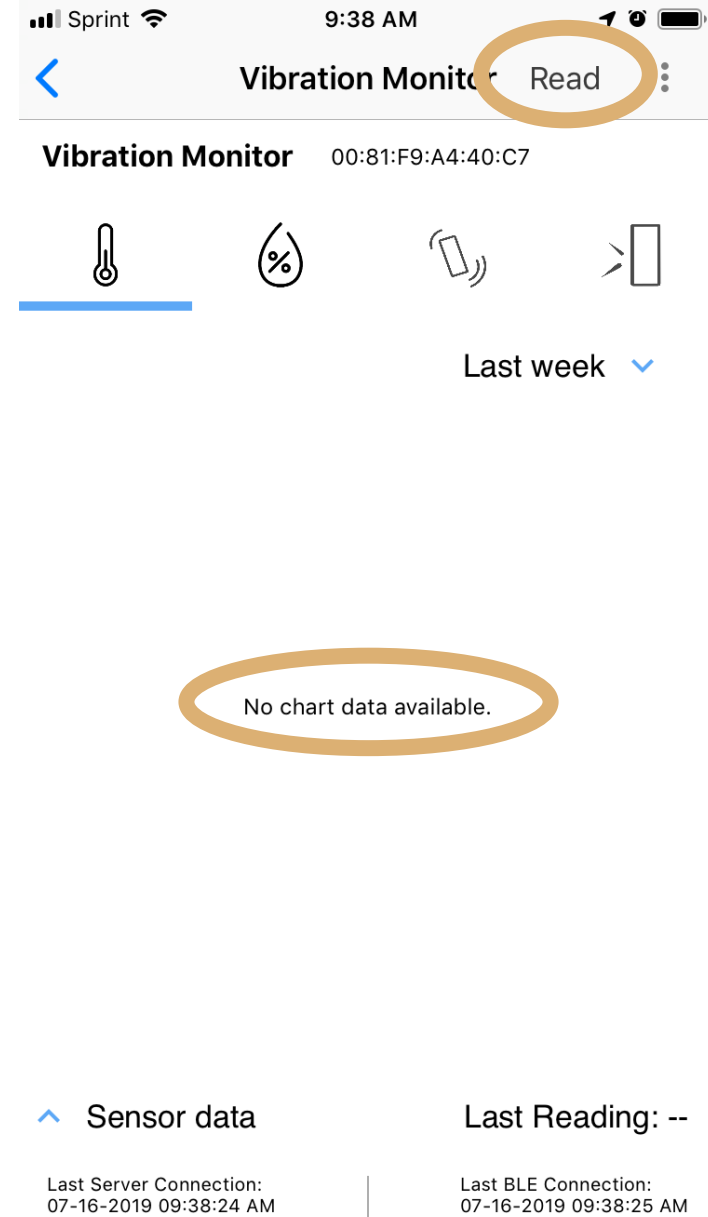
Sprint 9:38 AM

Vibration Monitor Read

Vibration Monitor 00:81:F9:A4:40:C7

%

Last week

No chart data available.

Sensor data Last Reading: --

Last Server Connection: 07-16-2019 09:38:24 AM

Last BLE Connection: 07-16-2019 09:38:25 AM